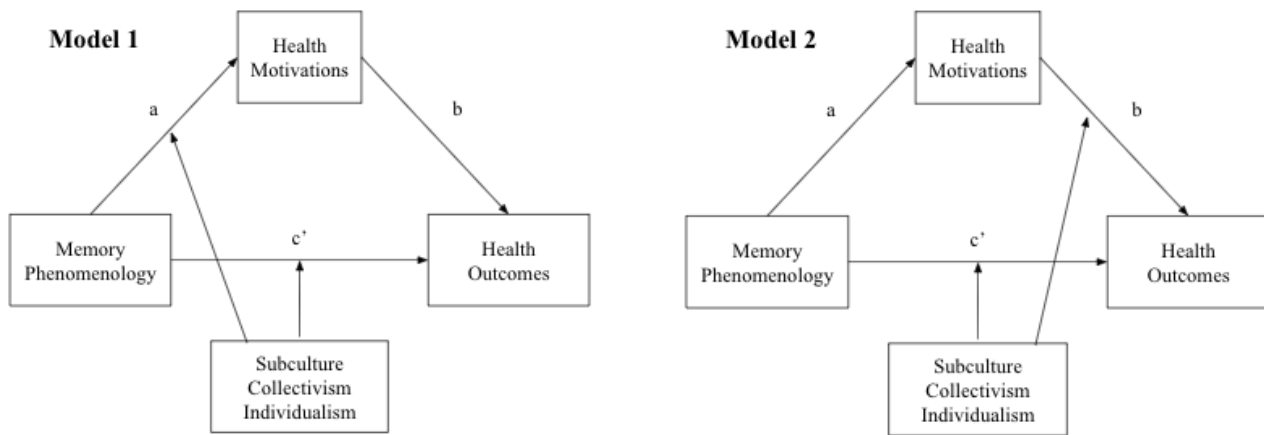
Model 1

Health Motivations

a

b

Memory Phenomenology

c'

Health Outcomes

Subculture Collectivism Individualism

Model 2

Health Motivations

a

b

Memory Phenomenology

c'

Health Outcomes

Subculture Collectivism Individualism